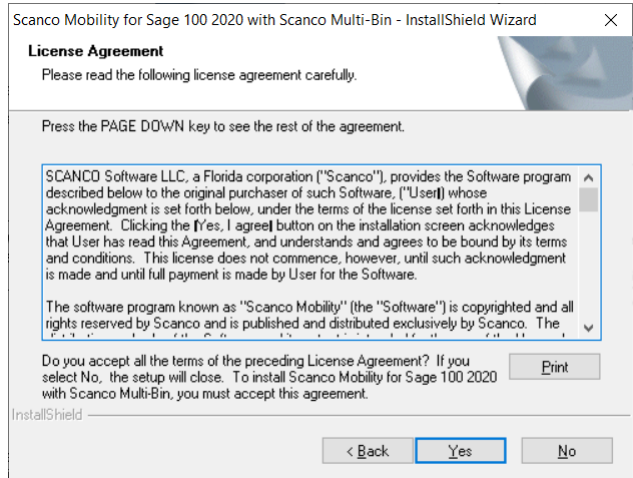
Scanco Mobility for Sage 100 2020 with Scanco Multi-Bin - InstallShield Wizard

License Agreement
Please read the following license agreement carefully.

Press the PAGE DOWN key to see the rest of the agreement.

SCANCO Software LLC, a Florida corporation ("Scanco"), provides the Software program described below to the original purchaser of such Software, ("User") whose acknowledgment is set forth below, under the terms of the license set forth in this License Agreement. Clicking the [Yes, I agree] button on the installation screen acknowledges that User has read this Agreement, and understands and agrees to be bound by its terms and conditions. This license does not commence, however, until such acknowledgment is made and until full payment is made by User for the Software.

The software program known as "Scanco Mobility" (the "Software") is copyrighted and all rights reserved by Scanco and is published and distributed exclusively by Scanco. The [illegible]

Do you accept all the terms of the preceding License Agreement? If you select No, the setup will close. To install Scanco Mobility for Sage 100 2020 with Scanco Multi-Bin, you must accept this agreement.

Print

InstallShield

< Back Yes No